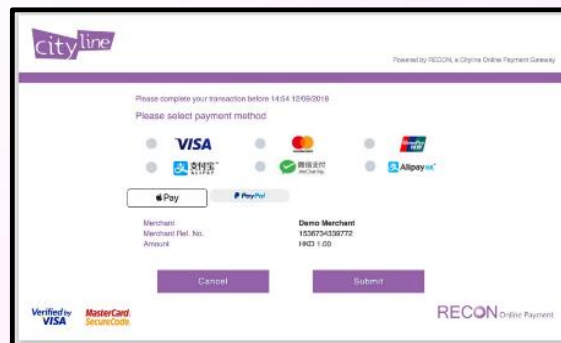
cityline

Powered by RECON, a Cityline Online Payment Gateway

Please complete your transaction before 14:54 12/09/2018

Please select payment method

VISA

支付宝

微信支付 WeChat Pay

AlipayHK

Pay

PayPal

| Merchant | Demo Merchant |
|---|---|
| Merchant Ref. No. | 1536734339772 |
| Amount | HKD 1.00 |

Cancel

Submit

Verified by VISA

MasterCard. SecureCode.

RECON Online Payment